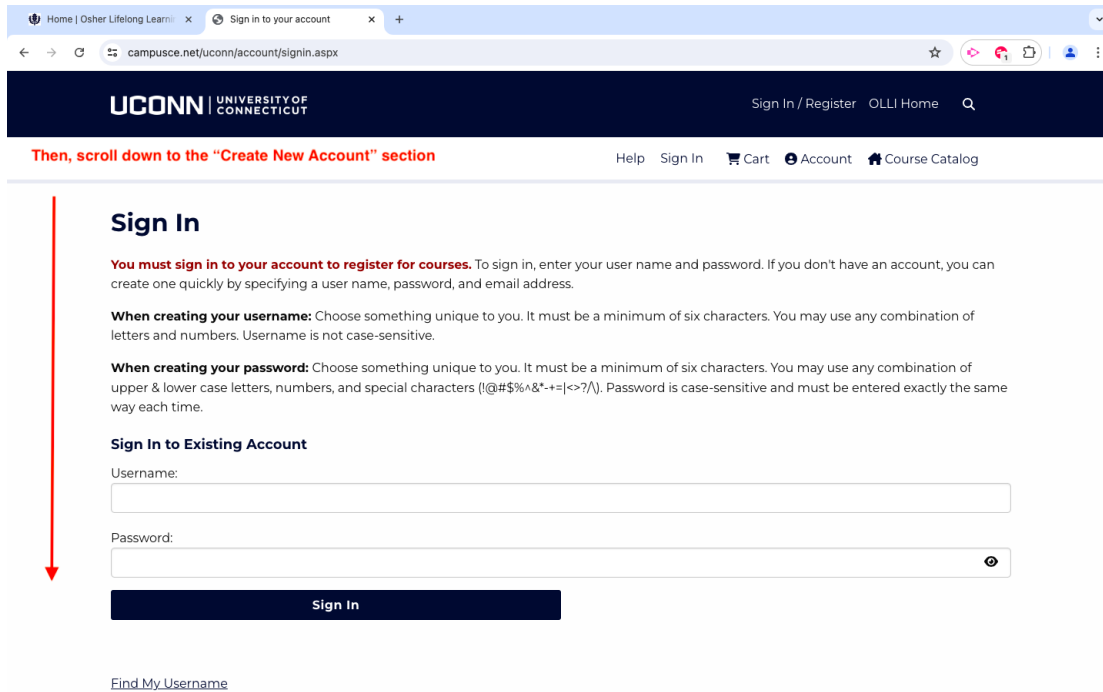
Home | Osher Lifelong Learni ×   Sign in to your account ×   +

campusce.net/uconn/account/signin.aspx

UCONN | UNIVERSITY OF CONNECTICUT

Sign In / Register   OLLI Home

Then, scroll down to the "Create New Account" section

Help   Sign In   Cart   Account   Course Catalog

Sign In

You must sign in to your account to register for courses. To sign in, enter your user name and password. If you don't have an account, you can create one quickly by specifying a user name, password, and email address.

When creating your username: Choose something unique to you. It must be a minimum of six characters. You may use any combination of letters and numbers. Username is not case-sensitive.

When creating your password: Choose something unique to you. It must be a minimum of six characters. You may use any combination of upper & lower case letters, numbers, and special characters (!@#$%^&*-+=|<>?/\). Password is case-sensitive and must be entered exactly the same way each time.

Sign In to Existing Account

Username:

Password:

Sign In

Find My Username